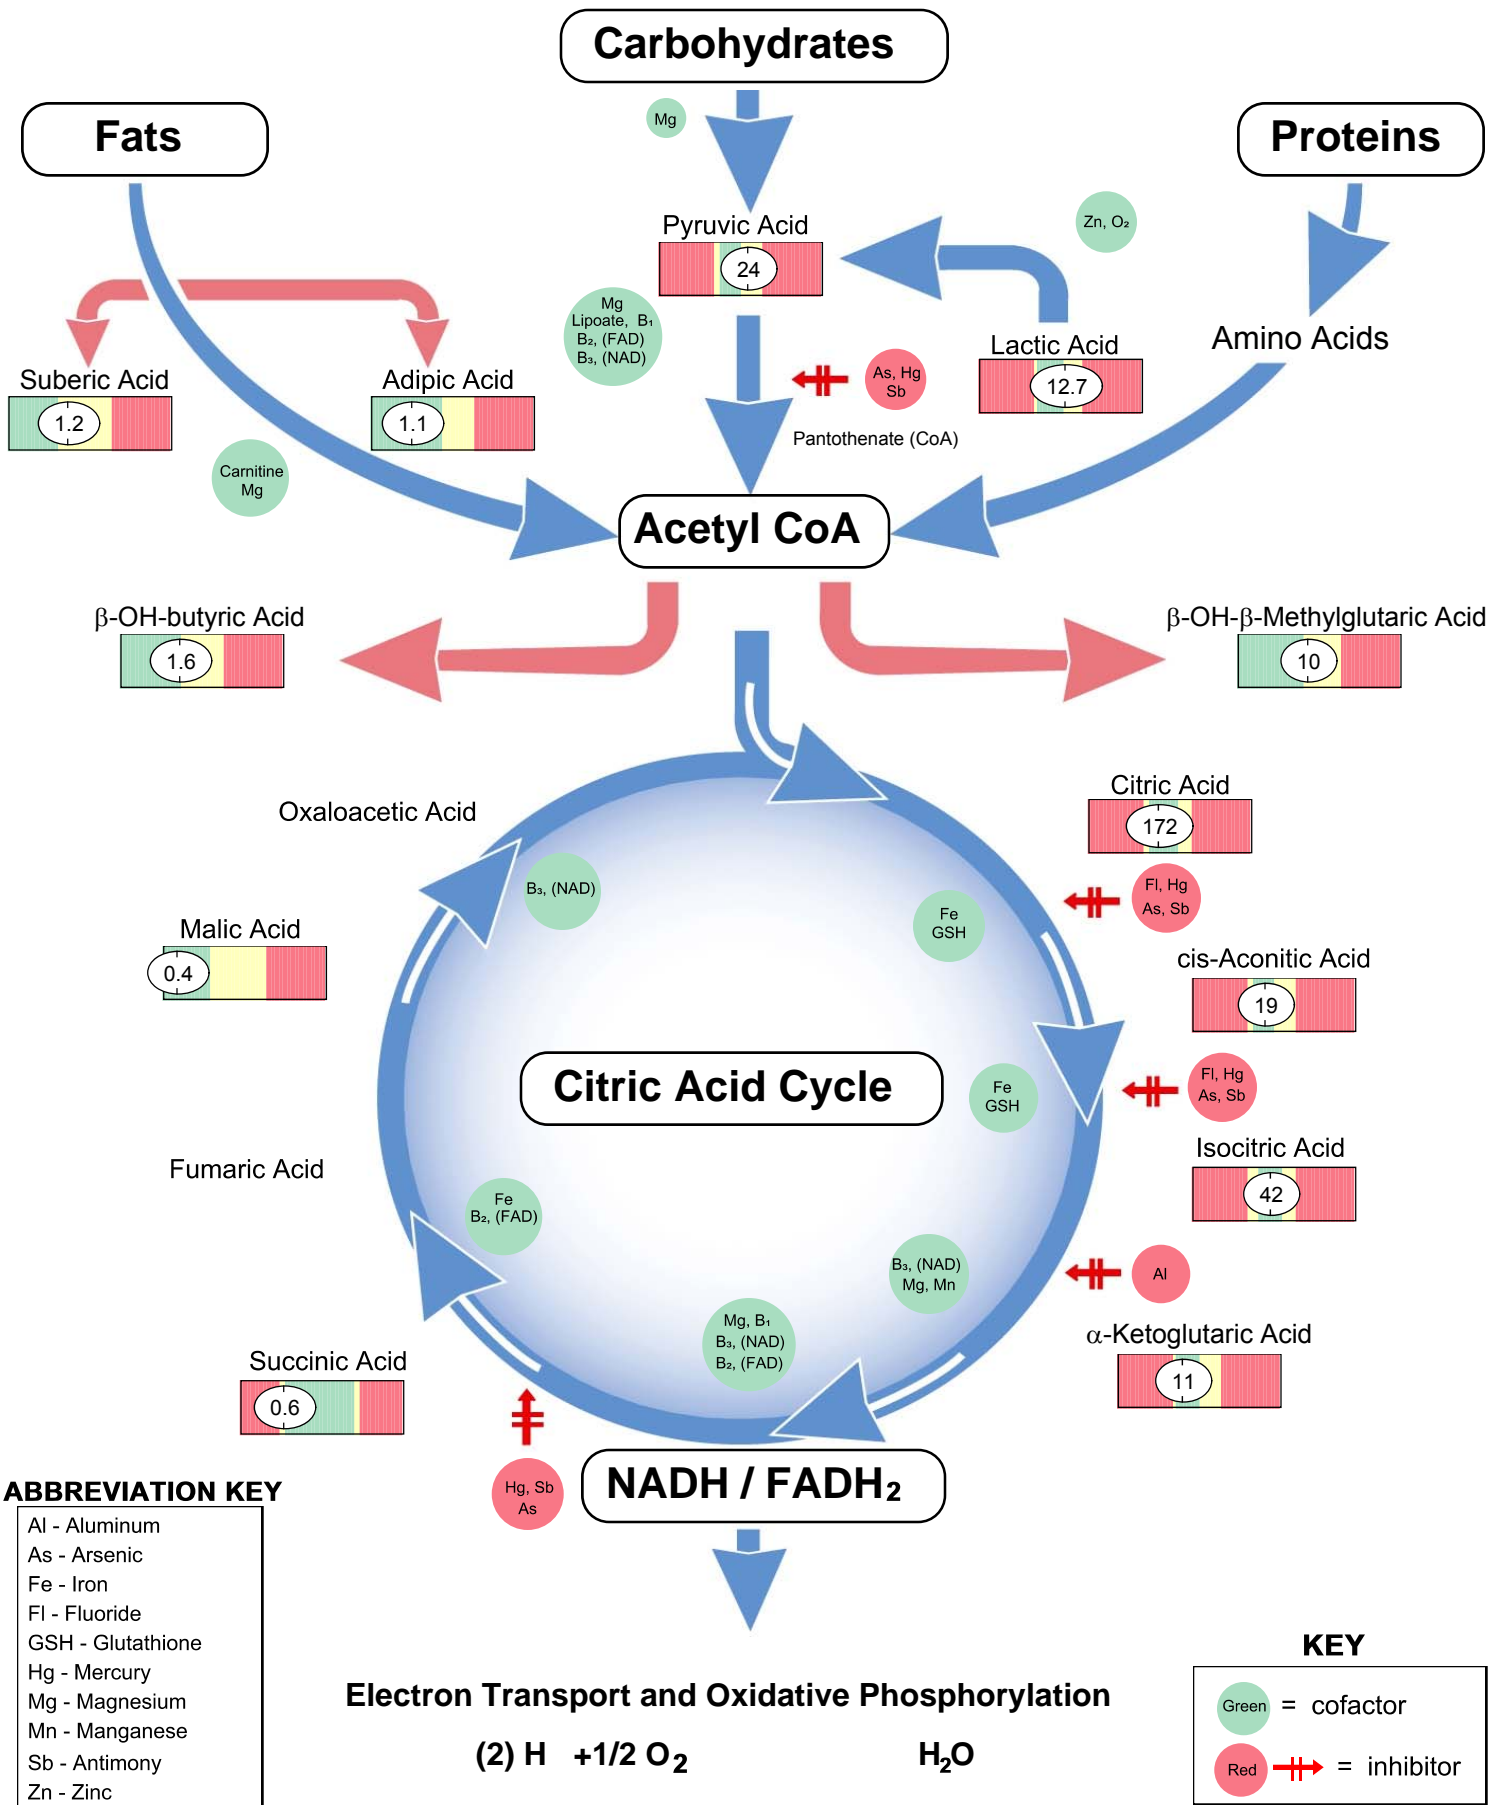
Carbohydrates

Fats

Proteins

Mg

Pyruvic Acid

24

Zn, O₂

Mg
Lipoate, B₁
B₂, (FAD)
B₃, (NAD)

Lactic Acid

12.7

Amino Acids

Suberic Acid

1.2

Adipic Acid

1.1

As, Hg
Sb

Pantothenate (CoA)

Carnitine
Mg

Acetyl CoA

β-OH-butyric Acid

1.6

β-OH-β-Methylglutaric Acid

10

Citric Acid

172

Oxaloacetic Acid

B₃, (NAD)

Fe
GSH

Fl, Hg
As, Sb

Malic Acid

0.4

cis-Aconitic Acid

19

Citric Acid Cycle

Fe
GSH

Fl, Hg
As, Sb

Fumaric Acid

Isocitric Acid

42

Fe
B₂, (FAD)

B₃, (NAD)
Mg, Mn

Al

Mg, B₁
B₃, (NAD)
B₂, (FAD)

α-Ketoglutaric Acid

11

Succinic Acid

0.6

Hg, Sb
As

NADH / FADH₂

ABBREVIATION KEY
Al - Aluminum
As - Arsenic
Fe - Iron
Fl - Fluoride
GSH - Glutathione
Hg - Mercury
Mg - Magnesium
Mn - Manganese
Sb - Antimony
Zn - Zinc

Electron Transport and Oxidative Phosphorylation

(2) H +1/2 $O_2$ $H_2O$

KEY
Green = cofactor
Red = inhibitor